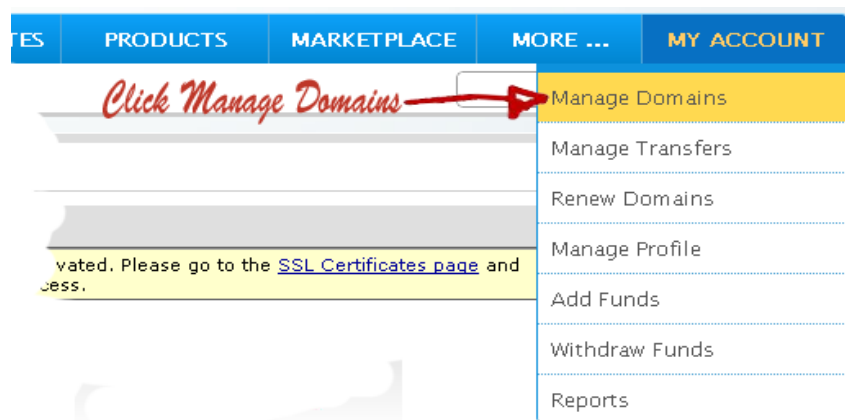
TES PRODUCTS MARKETPLACE MORE ... MY ACCOUNT

Click Manage Domains

Manage Domains
Manage Transfers
Renew Domains
Manage Profile
Add Funds
Withdraw Funds
Reports

vated. Please go to the SSL Certificates page and cess.